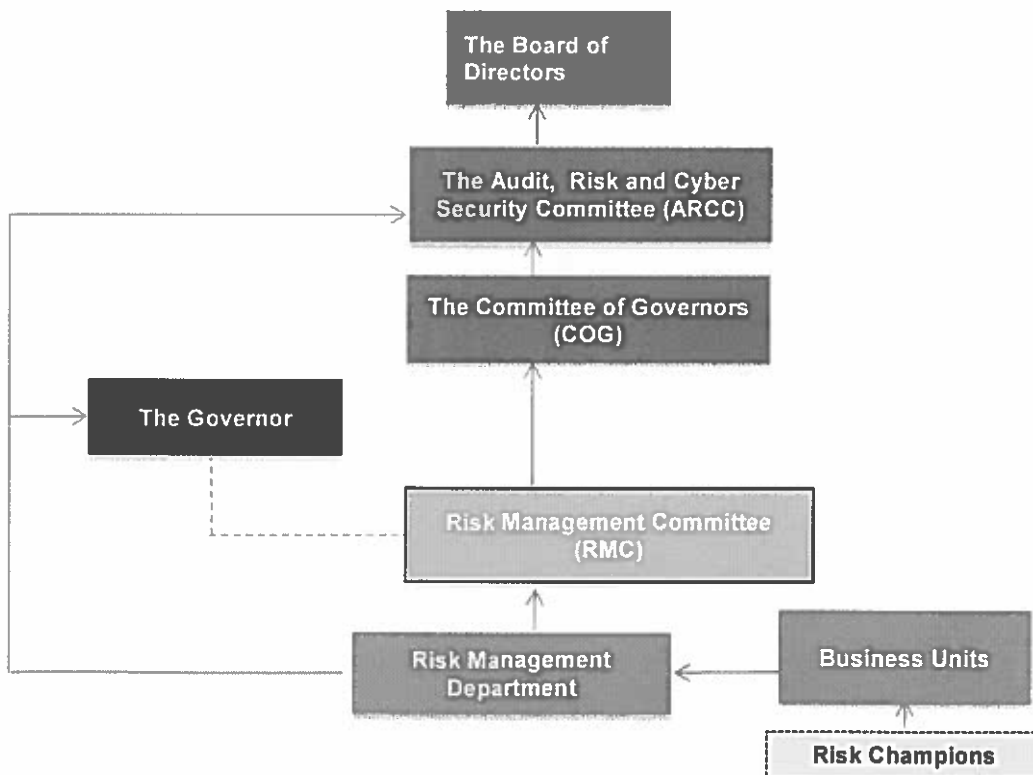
The Board of Directors

The Audit, Risk and Cyber Security Committee (ARCC)

The Committee of Governors (COG)

The Governor

Risk Management Committee (RMC)

Risk Management Department

Business Units

Risk Champions